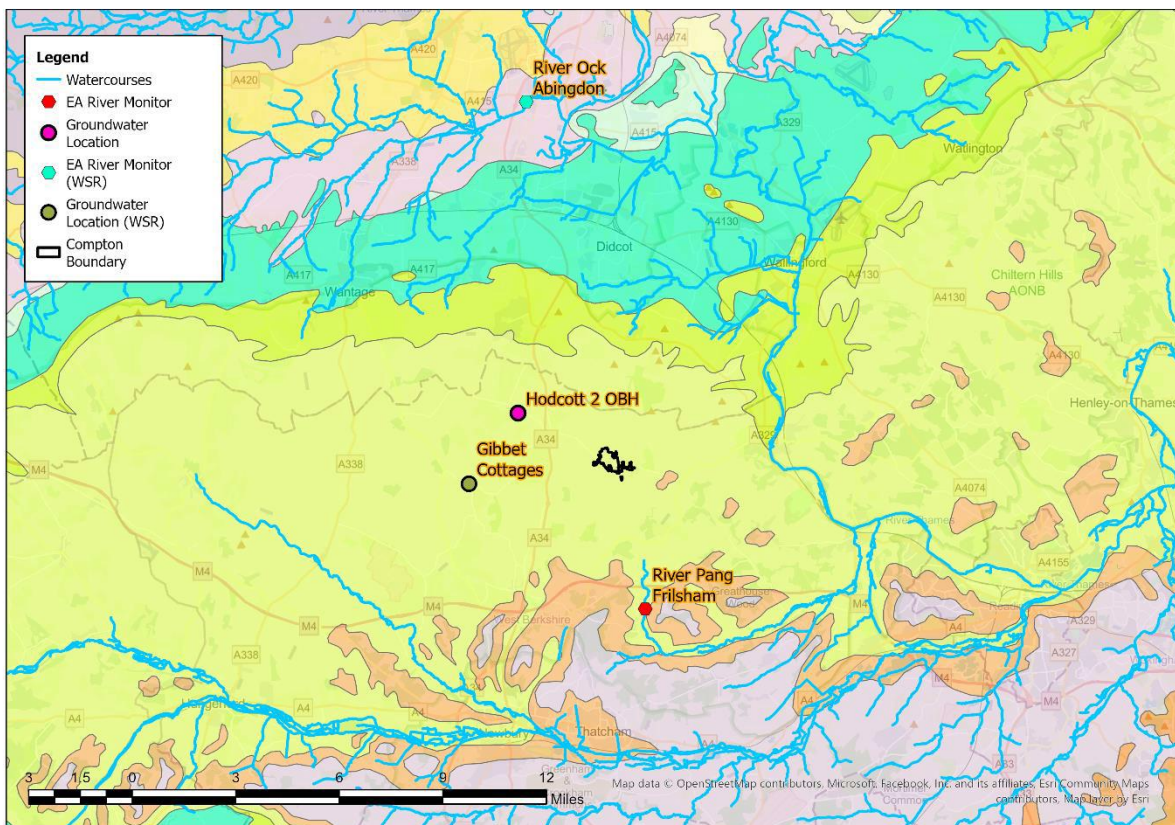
Legend
Watercourses
EA River Monitor
Groundwater Location
EA River Monitor (WSR)
Groundwater Location (WSR)
Compton Boundary

River Ock Abingdon
A420
A420
A415
A4074
A415
A329
A338
A34
Wallington
A4130
Didcot
Wallingford
A4130
A417
A417
Wantage
Chiltern Hills AONB
A4130
A4130
Hodcott 2 OBH
Henley-on-Thames
A34
A329
M4
A338
Gibbet Cottages
A4074
River Thames
A34
River Pang Frilsham
A4155
M4
M4
West Berkshire
A4
A329
A338
A327
M4
M4
A4
Newbury
Thatcham
A4
A33

3 1.5 0 3 6 9 12
Miles
Map data © OpenStreetMap contributors, Microsoft, Facebook, Inc. and its affiliates, Esri Community Maps contributors, Map layer by Esri